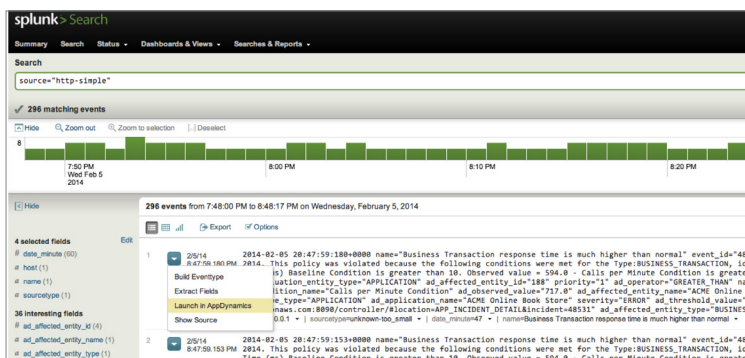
splunk> Search

Summary Search Status ▾ Dashboards & Views ▾ Searches & Reports ▾

Search

source="http-simple"

✓ 296 matching events

Hide Zoom out Zoom to selection Deselect

8

7:50 PM Wed Feb 5 2014

8:00 PM

8:10 PM

8:20 PM

Hide

296 events from 7:48:00 PM to 8:48:17 PM on Wednesday, February 5, 2014

Export Options

4 selected fields Edit

# date_minute (60)

# host (1)

# name (1)

# sourcetype (1)

36 interesting fields

# ad_affected_entity_id (4)

# ad_affected_entity_name (1)

# ad_affected_entity_type (1)

1 2/5/14 8:47:59.180 PM

2014-02-05 20:47:59:180+0000 name="Business Transaction response time is much higher than normal" event_id="48 This policy was violated because the following conditions were met for the Type:BUSINESS_TRANSACTION, id s) Baseline Condition is greater than 10. Observed value = 594.0 - Calls per Minute Condition is greate uation_entity_type="APPLICATION" ad_affected_entity_id="188" priority="1" ad_operator="GREATER_THAN" na ondition_name="Calls per Minute Condition" ad_observed_value="717.0" ad_affected_entity_name="ACME Online type="APPLICATION" ad_application_name="ACME Online Book Store" severity="ERROR" ad_threshold_value= naws.com:8090/controller/#location=APP_INCIDENT_DETAIL&incident=48531" ad_affected_entity_type="BUSINES 0.0.1 ▾ | sourcetype=unknown-too_small ▾ | date_minute=47 ▾ | name=Business Transaction response time is much higher than normal ▾

Build Eventtype

Extract Fields

Launch in AppDynamics

Show Source

2 2/5/14 8:47:59.153 PM

2014-02-05 20:47:59:153+0000 name="Business Transaction response time is much higher than normal" event_id="48 This policy was violated because the following conditions were met for the Type:BUSINESS_TRANSACTION, id